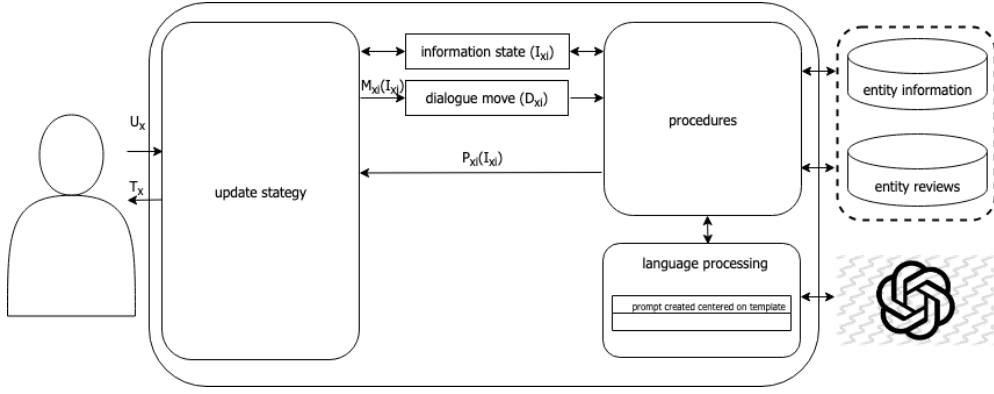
information state ($I_{xi}$)

$M_{xi}(I_{xi})$

dialogue move ($D_{xi}$)

procedures

entity information

entity reviews

$U_x$

$T_x$

$P_{xi}(I_{xi})$

update stategy

language processing

prompt created centered on template